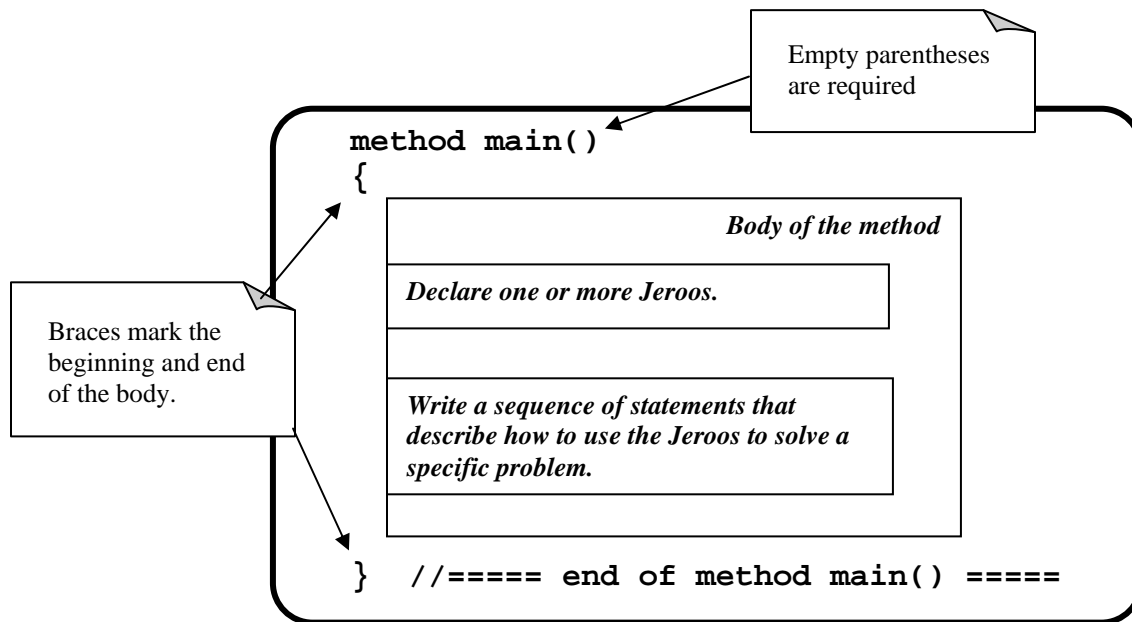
Empty parentheses are required

method main()
{

Body of the method

Declare one or more Jeroos.

Braces mark the beginning and end of the body.

Write a sequence of statements that describe how to use the Jeroos to solve a specific problem.

} //===== end of method main() =====